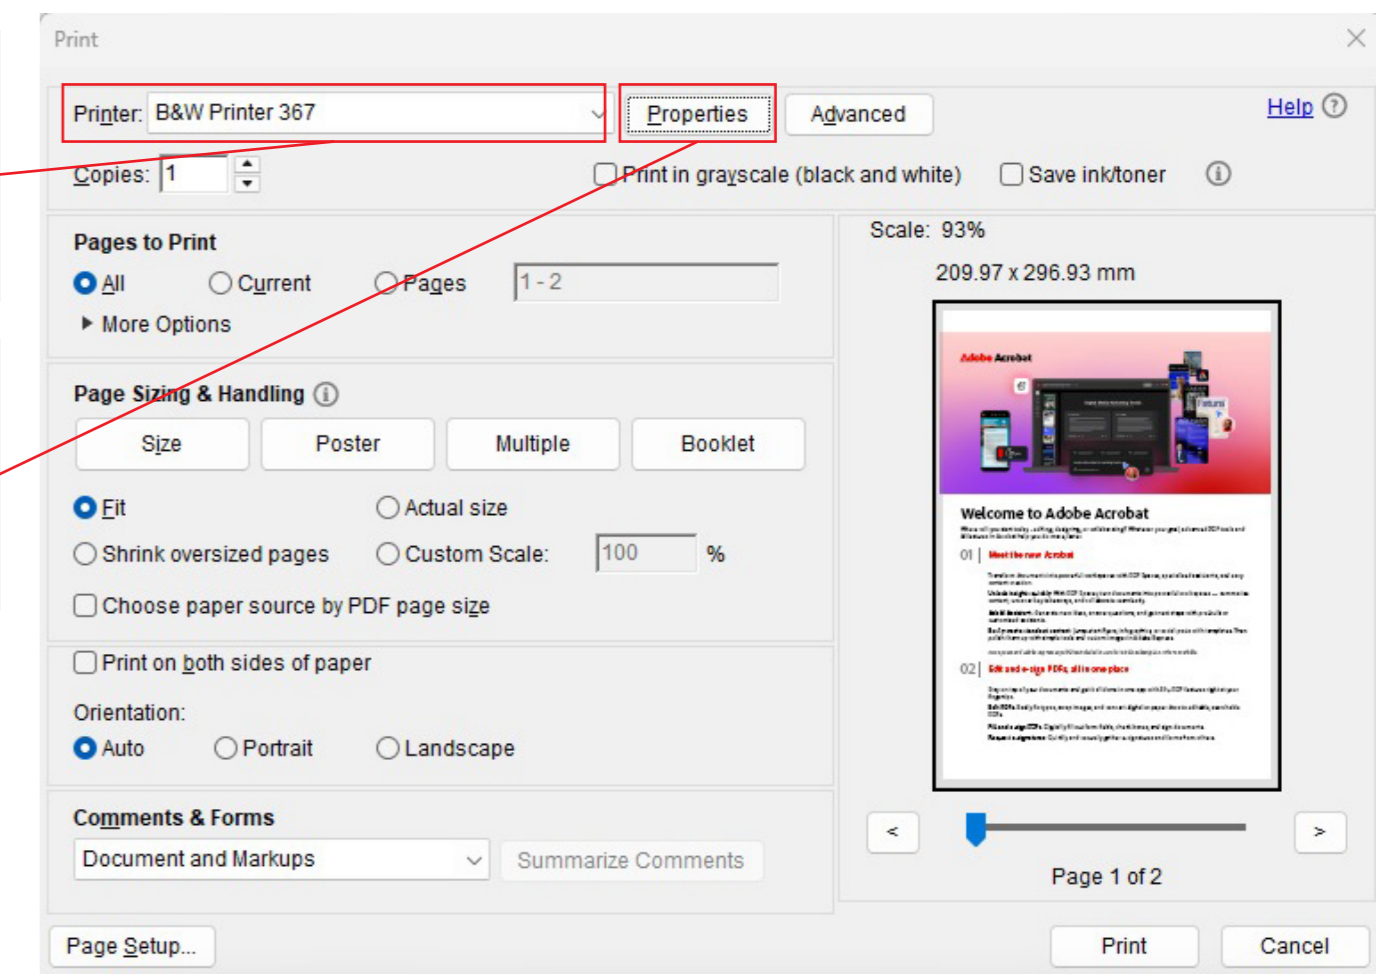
Print

Printer: B&W Printer 367

Properties

Advanced

Help

Copies: 1

Print in grayscale (black and white)

Save ink/toner

Pages to Print

All

Current

Pages

1 - 2

More Options

Page Sizing & Handling

Size

Poster

Multiple

Booklet

Fit

Actual size

Shrink oversized pages

Custom Scale:

100

%

Choose paper source by PDF page size

Print on both sides of paper

Orientation:

Auto

Portrait

Landscape

Comments & Forms

Document and Markups

Summarize Comments

Scale: 93%

209.97 x 296.93 mm

Adobe Acrobat

Welcome to Adobe Acrobat

01 | Meet the new Acrobat

02 | Edit and e-sign PDFs, all in one place

<

>

Page 1 of 2

Page Setup...

Print

Cancel